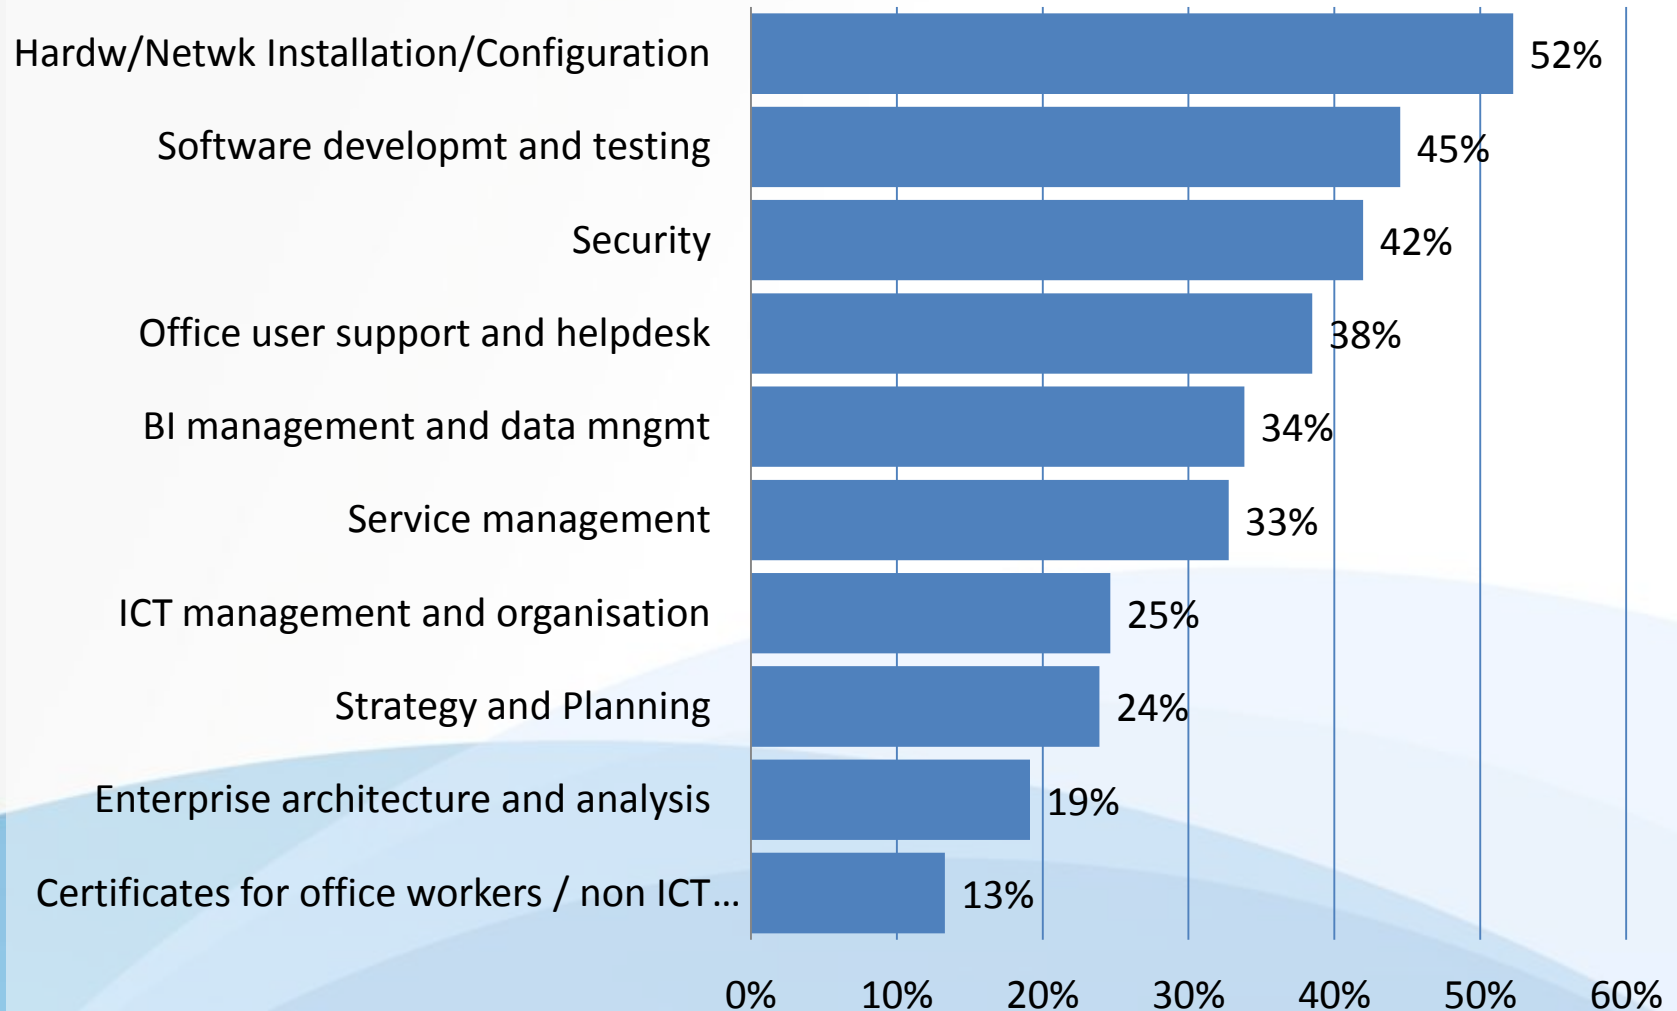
Hardw/Netwk Installation/Configuration 52%

Software developmt and testing 45%

Security 42%

Office user support and helpdesk 38%

BI management and data mngmt 34%

Service management 33%

ICT management and organisation 25%

Strategy and Planning 24%

Enterprise architecture and analysis 19%

Certificates for office workers / non ICT… 13%

0% 10% 20% 30% 40% 50% 60%